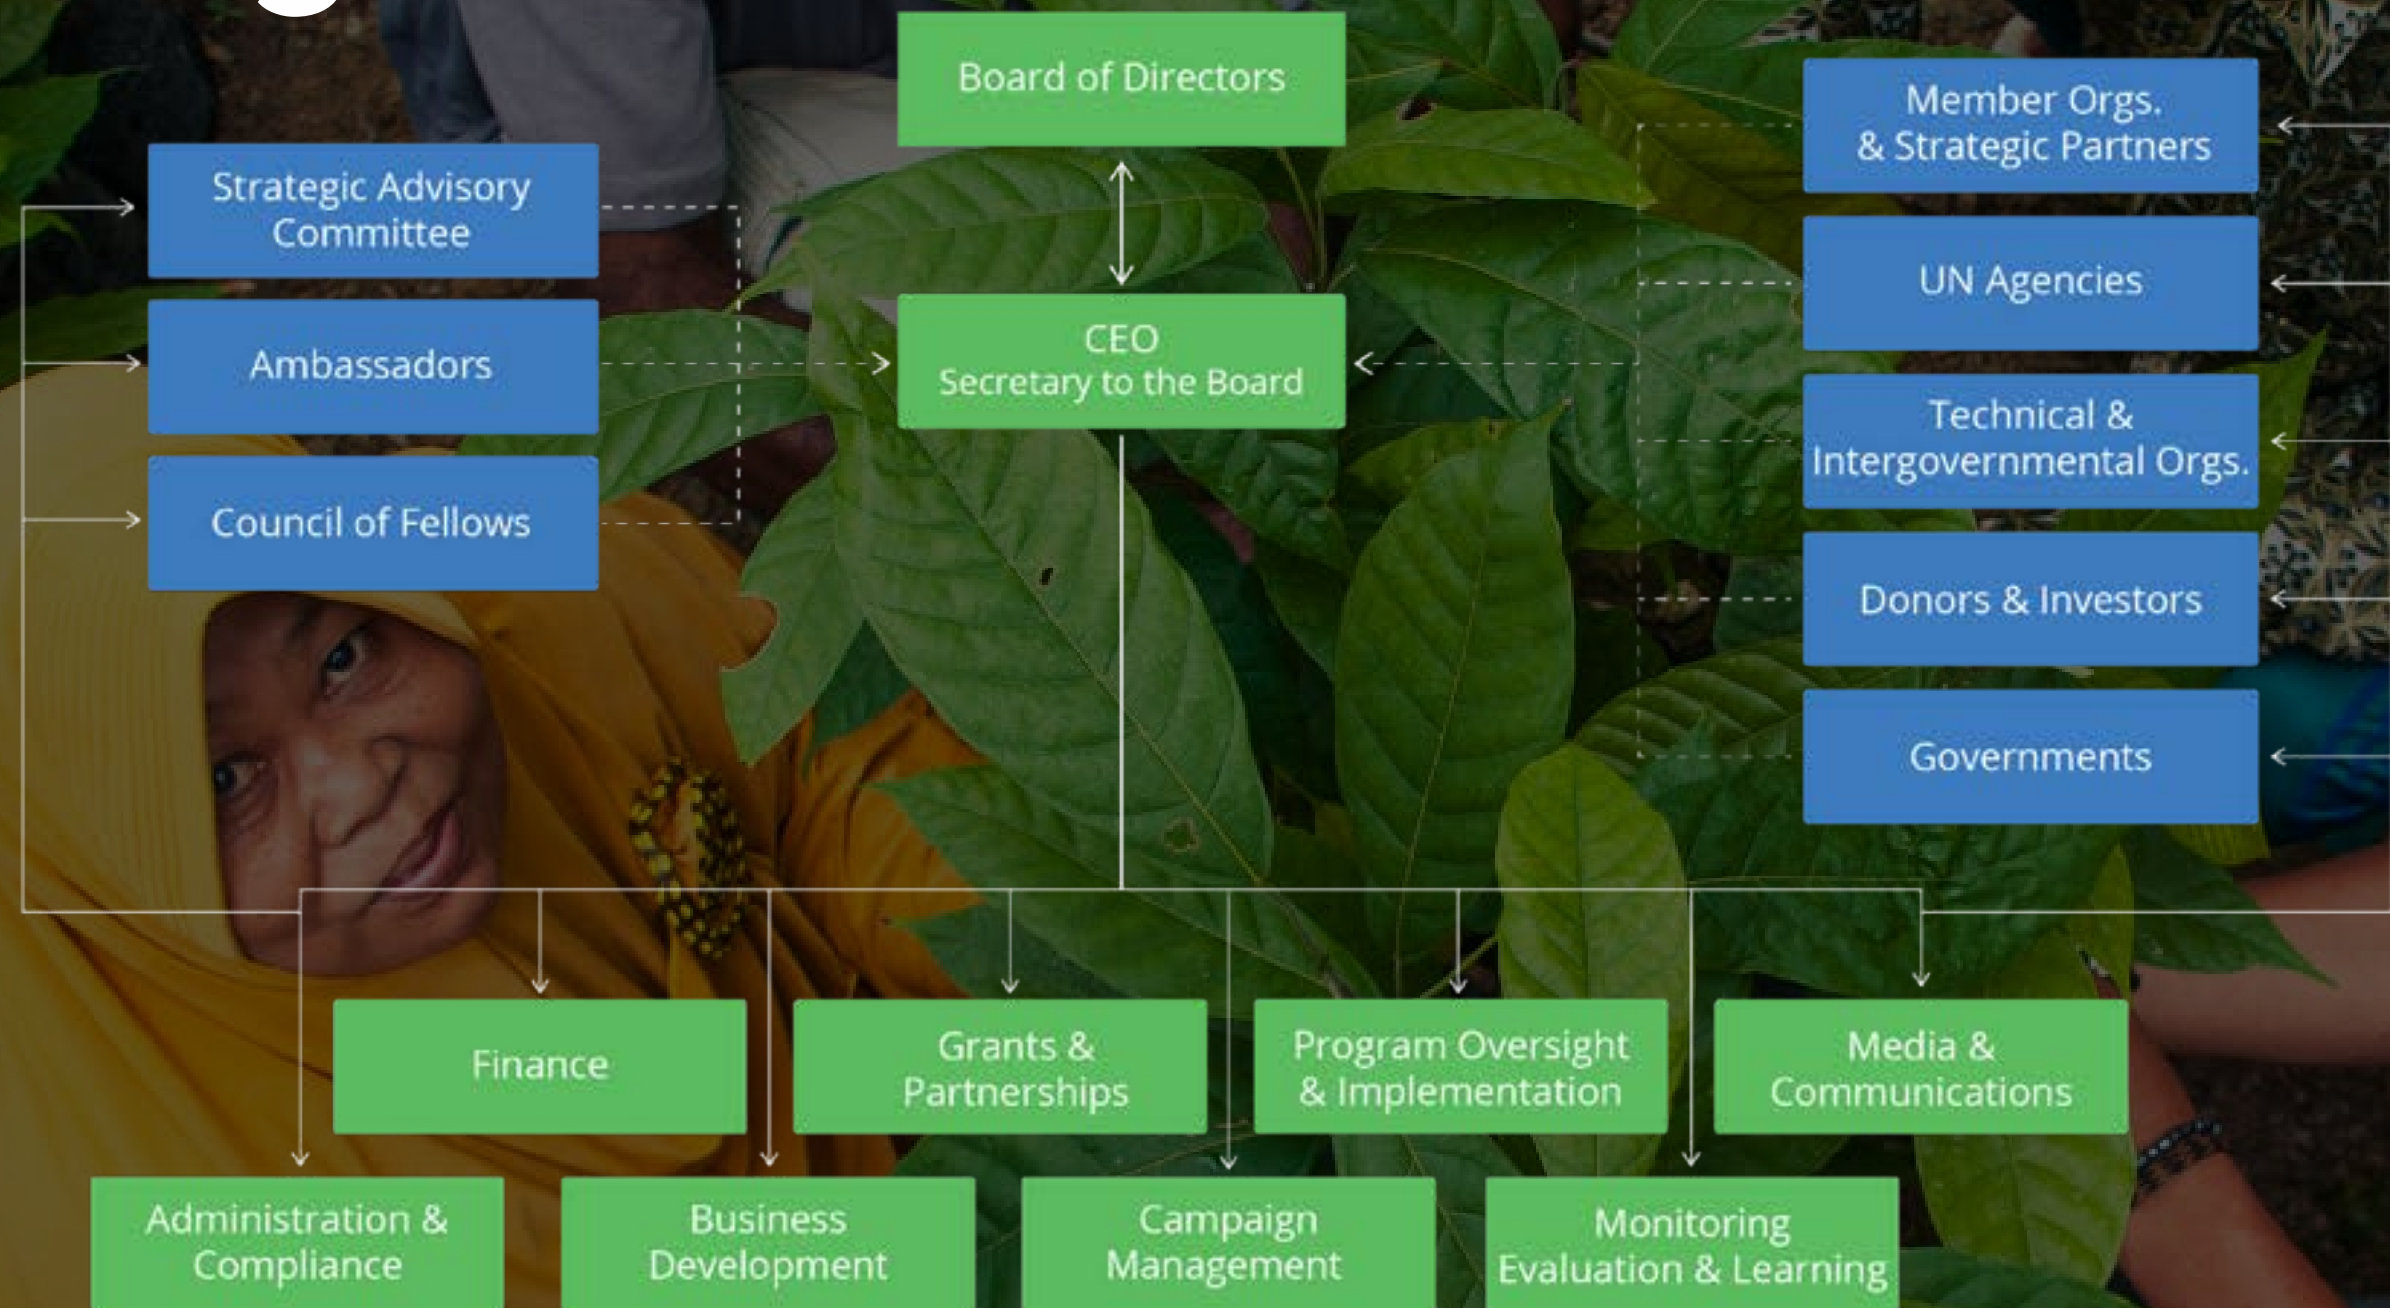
Board of Directors

Strategic Advisory Committee

Ambassadors

Council of Fellows

CEO
Secretary to the Board

Member Orgs. & Strategic Partners

UN Agencies

Technical & Intergovernmental Orgs.

Donors & Investors

Governments

Finance

Grants & Partnerships

Program Oversight & Implementation

Media & Communications

Administration & Compliance

Business Development

Campaign Management

Monitoring Evaluation & Learning